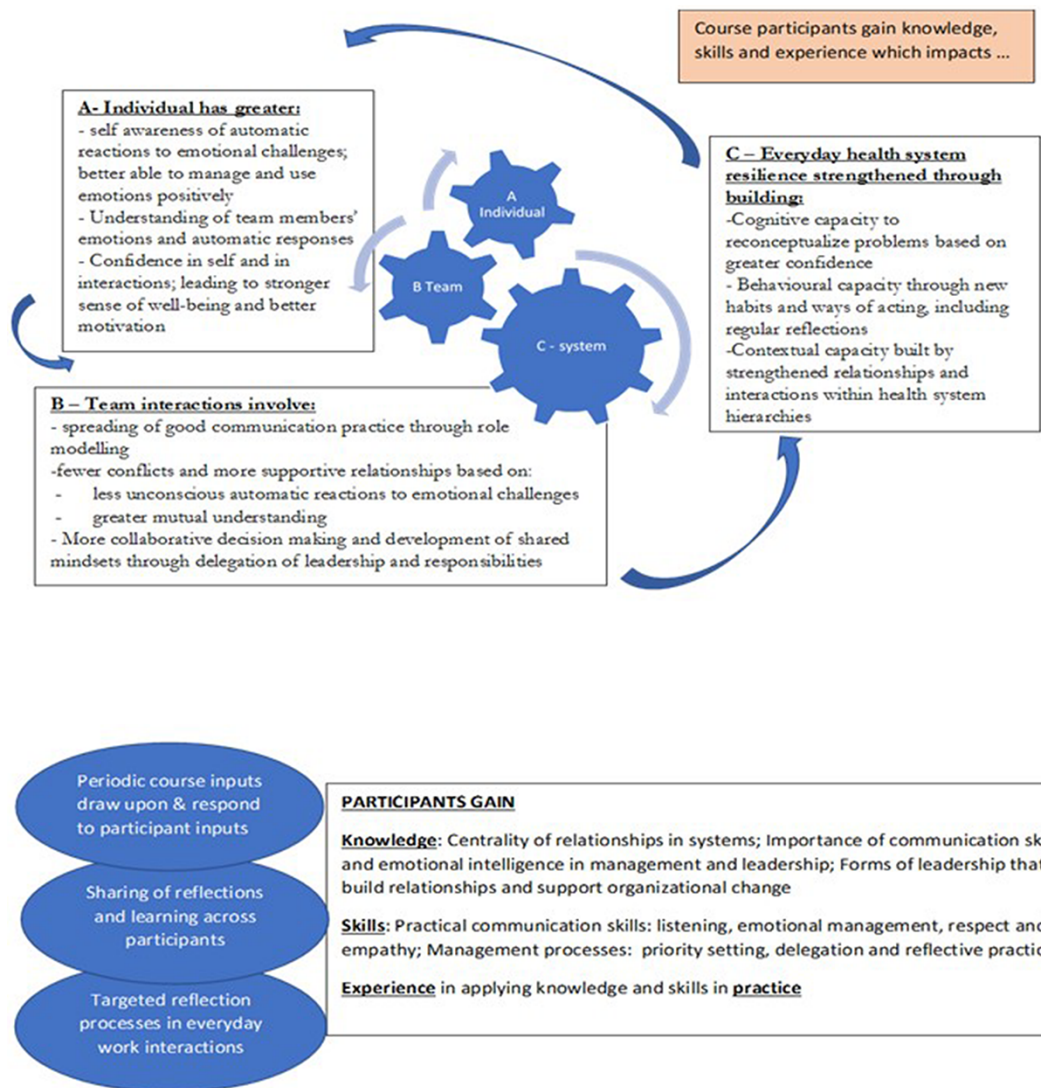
Course participants gain knowledge, skills and experience which impacts …

A- Individual has greater:
- self awareness of automatic reactions to emotional challenges; better able to manage and use emotions positively
- Understanding of team members' emotions and automatic responses
- Confidence in self and in interactions; leading to stronger sense of well-being and better motivation

A Individual

B Team

C - system

C – Everyday health system resilience strengthened through building:
-Cognitive capacity to reconceptualize problems based on greater confidence
- Behavioural capacity through new habits and ways of acting, including regular reflections
-Contextual capacity built by strengthened relationships and interactions within health system hierarchies

B – Team interactions involve:
- spreading of good communication practice through role modelling
-fewer conflicts and more supportive relationships based on:
- less unconscious automatic reactions to emotional challenges
- greater mutual understanding
- More collaborative decision making and development of shared mindsets through delegation of leadership and responsibilities

Periodic course inputs draw upon & respond to participant inputs

Sharing of reflections and learning across participants

Targeted reflection processes in everyday work interactions

PARTICIPANTS GAIN

Knowledge: Centrality of relationships in systems; Importance of communication sk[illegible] and emotional intelligence in management and leadership; Forms of leadership that build relationships and support organizational change

Skills: Practical communication skills: listening, emotional management, respect and empathy; Management processes: priority setting, delegation and reflective practic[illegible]

Experience in applying knowledge and skills in practice